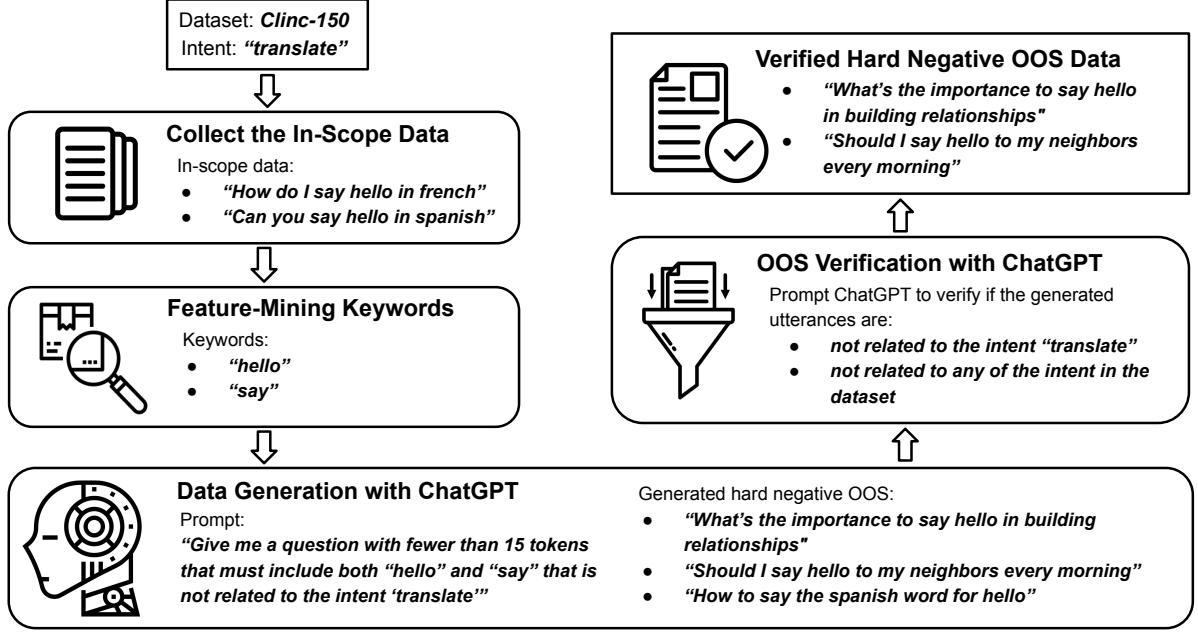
Dataset: ***Clinc-150***
Intent: ***"translate"***

**Collect the In-Scope Data**

In-scope data:

- ***"How do I say hello in french"***
- ***"Can you say hello in spanish"***

**Feature-Mining Keywords**

Keywords:

- ***"hello"***
- ***"say"***

**Data Generation with ChatGPT**

Prompt:

***"Give me a question with fewer than 15 tokens that must include both "hello" and "say" that is not related to the intent 'translate'"***

Generated hard negative OOS:

- ***"What's the importance to say hello in building relationships"***
- ***"Should I say hello to my neighbors every morning"***
- ***"How to say the spanish word for hello"***

**OOS Verification with ChatGPT**

Prompt ChatGPT to verify if the generated utterances are:

- ***not related to the intent "translate"***
- ***not related to any of the intent in the dataset***

**Verified Hard Negative OOS Data**

- ***"What's the importance to say hello in building relationships"***
- ***"Should I say hello to my neighbors every morning"***